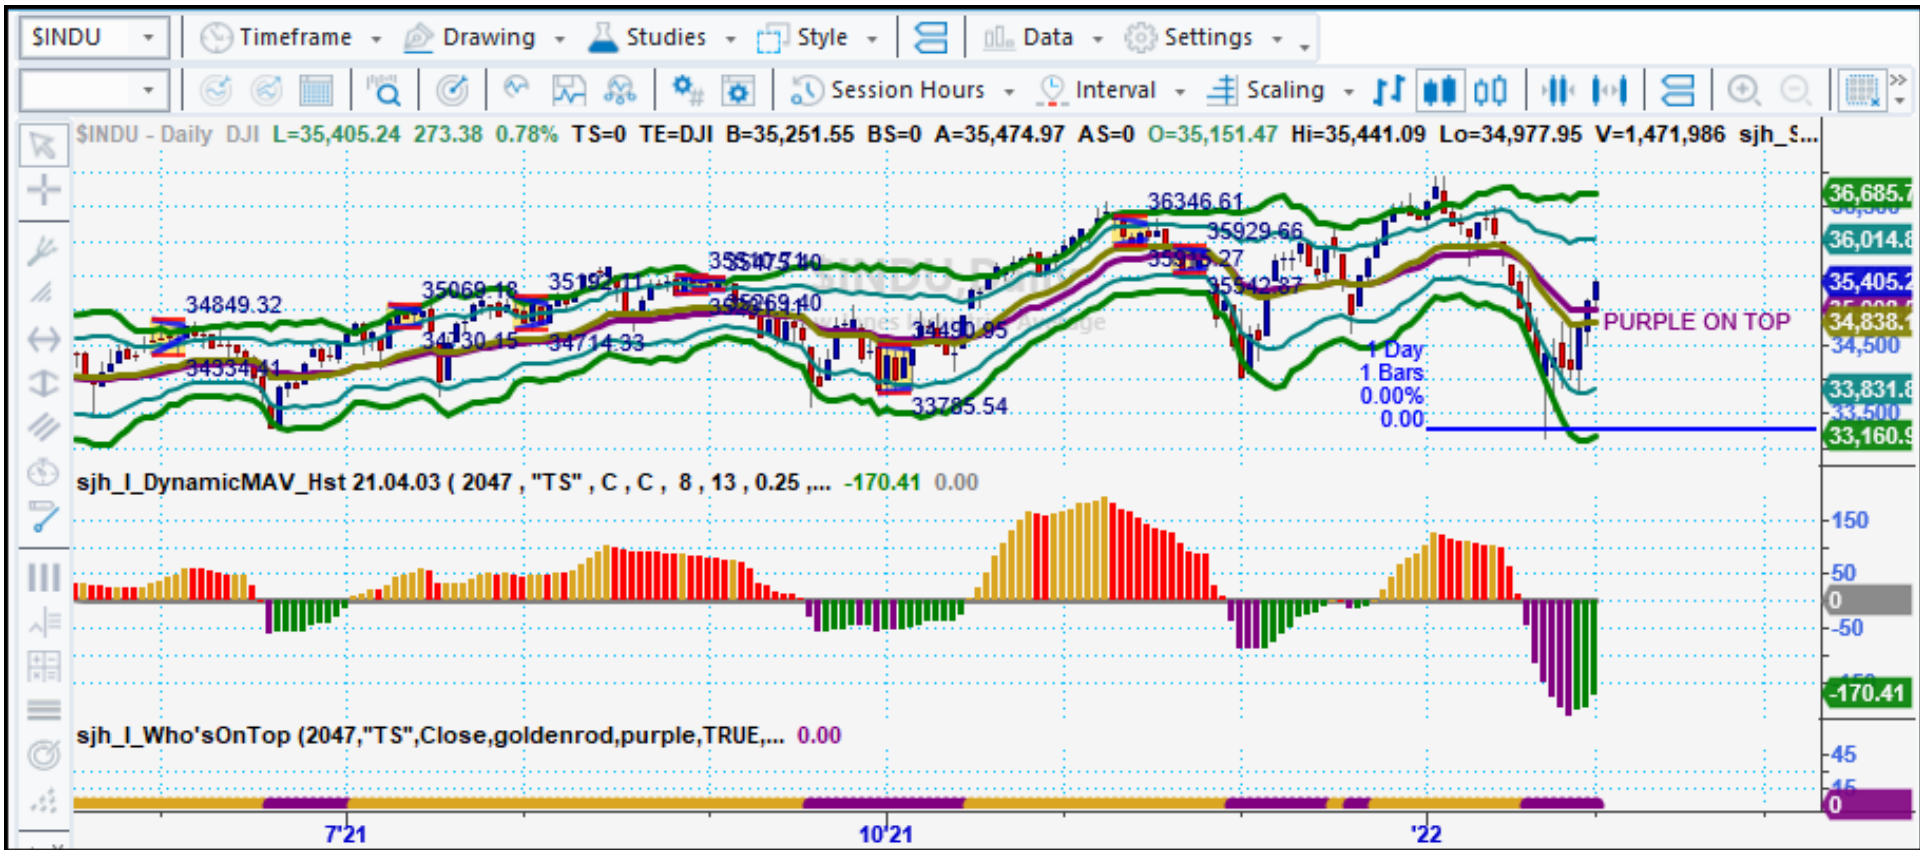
$INDU Timeframe Drawing Studies Style Data Settings

Session Hours Interval Scaling

$INDU - Daily DJI L=35,405.24 273.38 0.78% TS=0 TE=DJI B=35,251.55 BS=0 A=35,474.97 AS=0 O=35,151.47 Hi=35,441.09 Lo=34,977.95 V=1,471,986 sjh_S...

36346.61
35929.66
35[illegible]27
35542.87
35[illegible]
35269.40
35069.18
35192.11
34849.32
34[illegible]30.15
34714.33
34334.41
34490.95
33785.54

1 Day
1 Bars
0.00%
0.00

PURPLE ON TOP

36,685.7
36,014.8
35,405.2
34,838.
34,500
33,831.8
33,500
33,160.9

sjh_I_DynamicMAV_Hst 21.04.03 ( 2047 , "TS" , C , C , 8 , 13 , 0.25 ,... -170.41 0.00

150
50
0
-50
-170.41

sjh_I_Who'sOnTop (2047,"TS",Close,goldenrod,purple,TRUE,... 0.00

45
0

7'21
10'21
'22